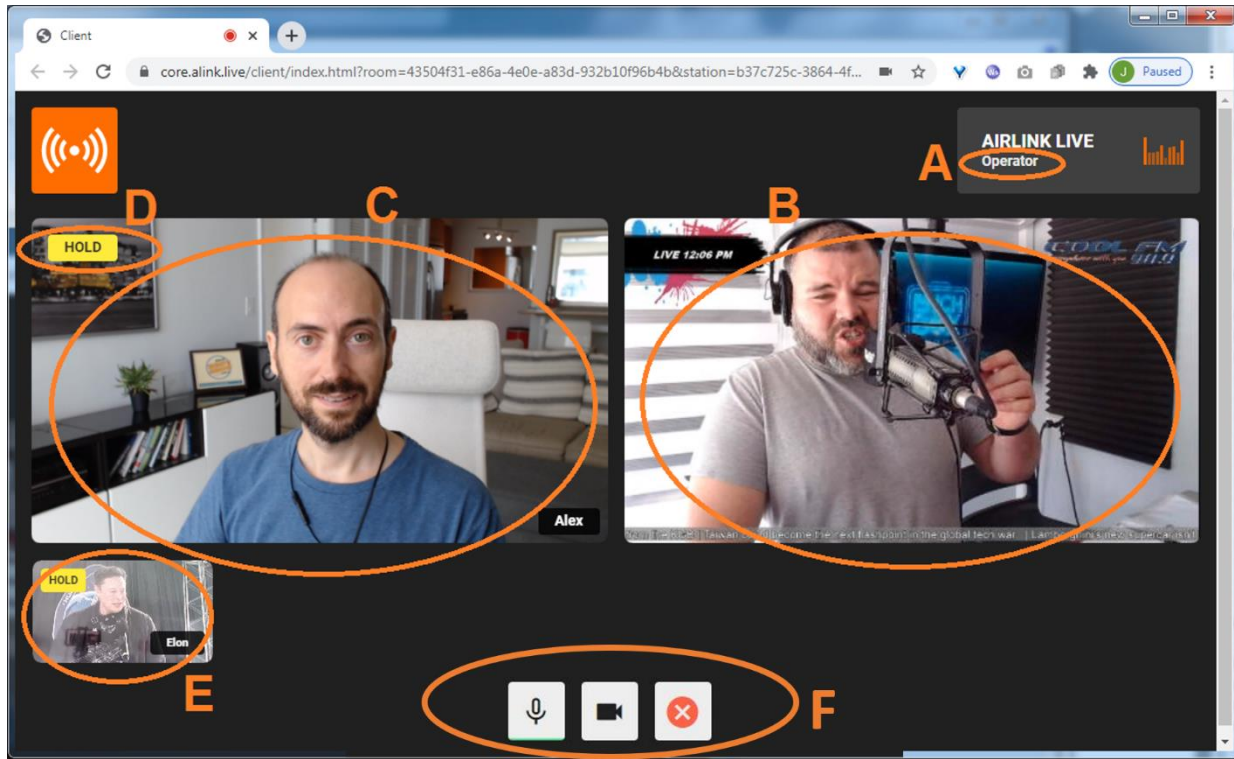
Client
core.alink.live/client/index.html?room=43504f31-e86a-4e0e-a83d-932b10f96b4b&station=b37c725c-3864-4f...
J Paused

AIRLINK LIVE
Operator
A

D
C
B
HOLD
LIVE 12:06 PM
COOL FM
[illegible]
Alex
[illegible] | Taiwan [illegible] become the next flashpoint in the global tech war | Lamborghini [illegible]
HOLD
Elon
E
F